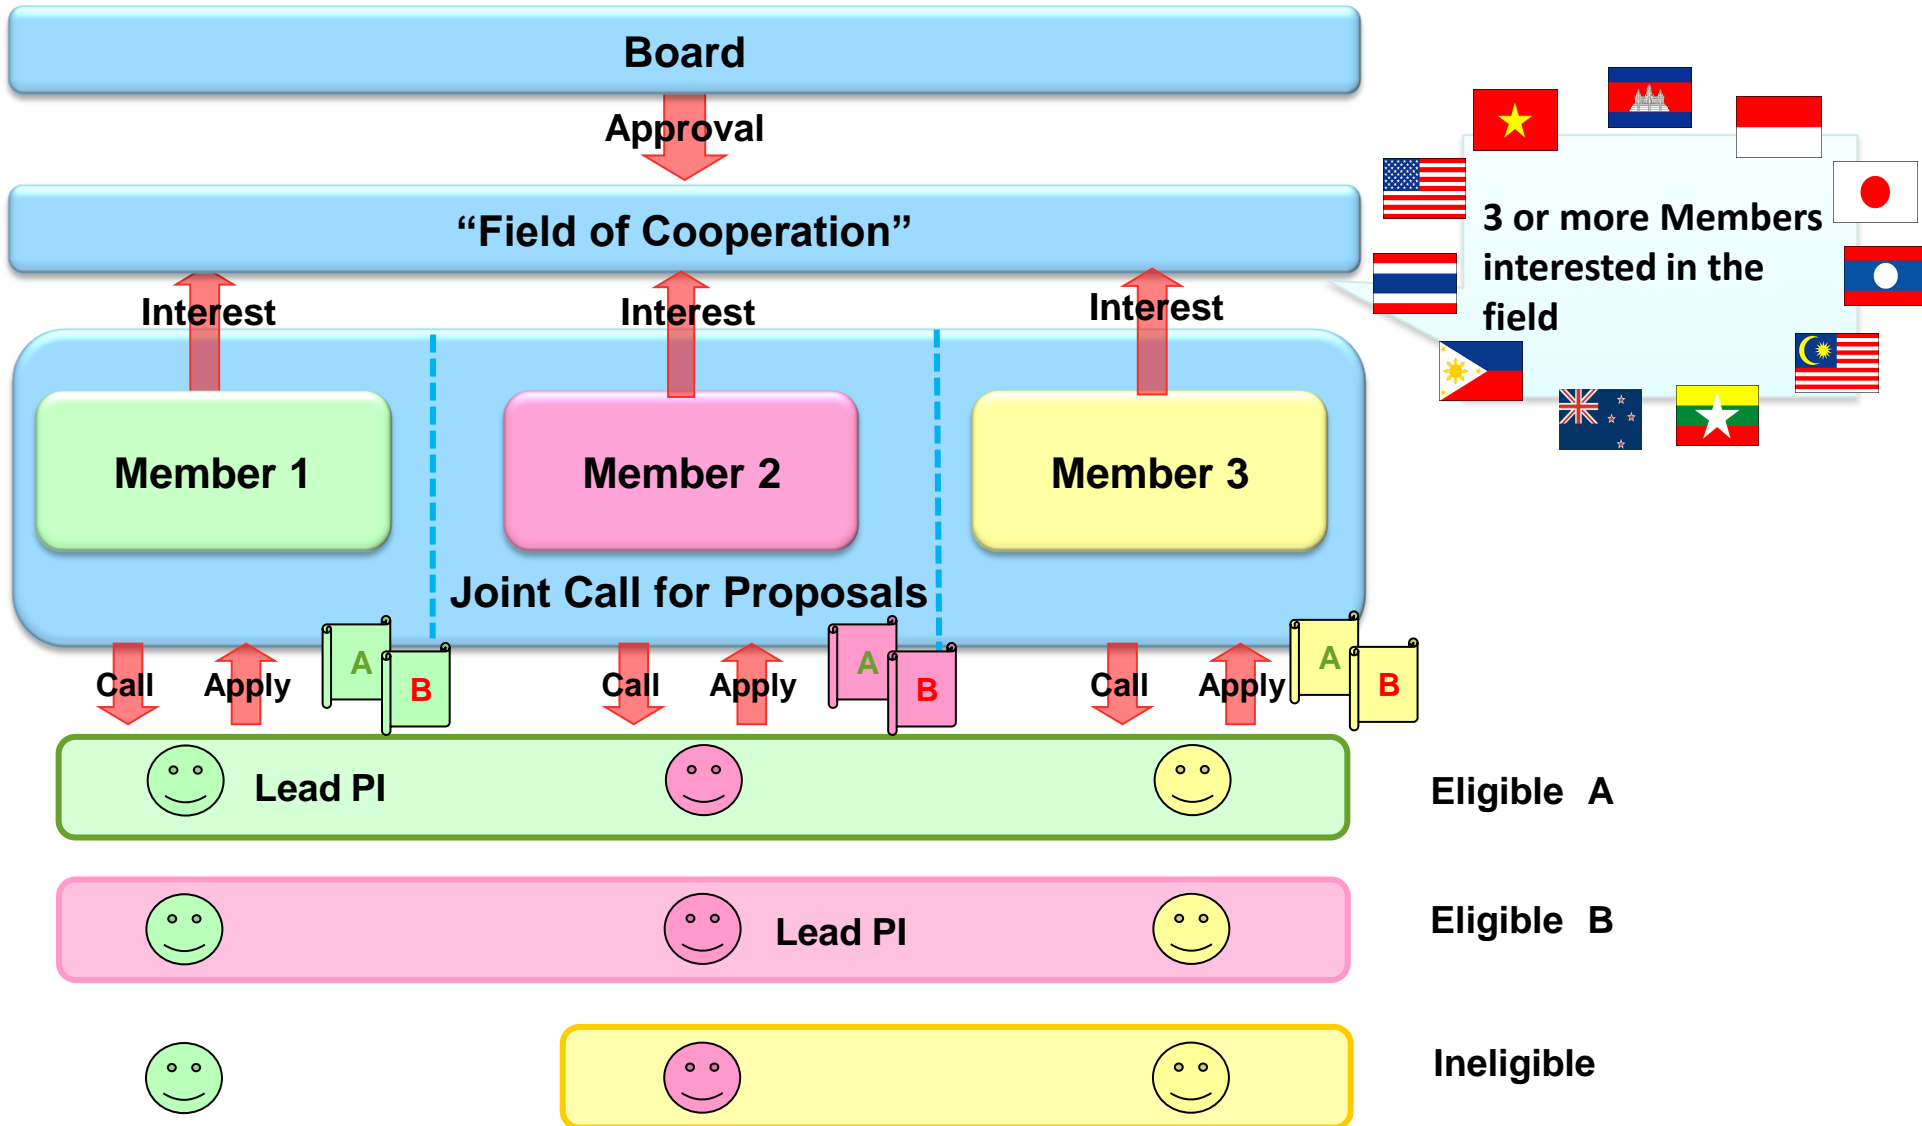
Board

Approval

“Field of Cooperation”

3 or more Members interested in the field

Interest

Interest

Interest

Member 1

Member 2

Member 3

Joint Call for Proposals

Call

Apply

A

B

Call

Apply

A

B

Call

Apply

A

B

Lead PI

Eligible A

Lead PI

Eligible B

Ineligible